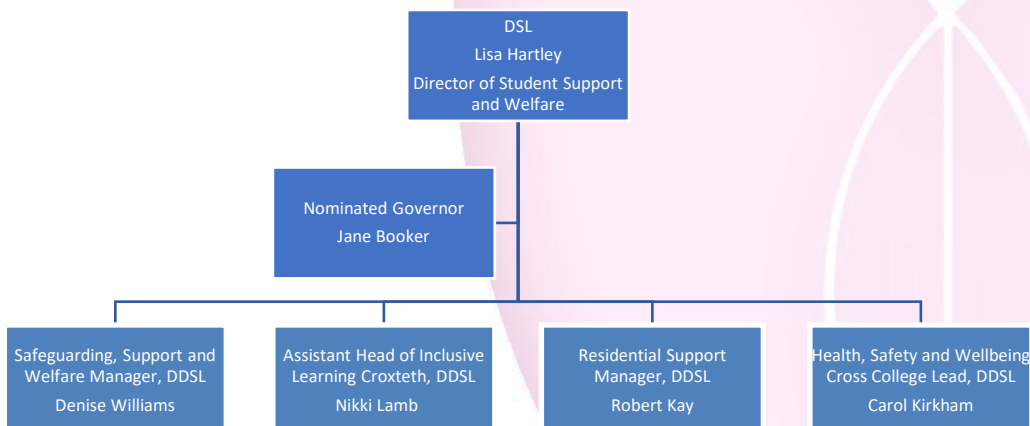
DSL
Lisa Hartley
Director of Student Support and Welfare

Nominated Governor
Jane Booker

Safeguarding, Support and Welfare Manager, DDSL
Denise Williams

Assistant Head of Inclusive Learning Croxteth, DDSL
Nikki Lamb

Residential Support Manager, DDSL
Robert Kay

Health, Safety and Wellbeing Cross College Lead, DDSL
Carol Kirkham